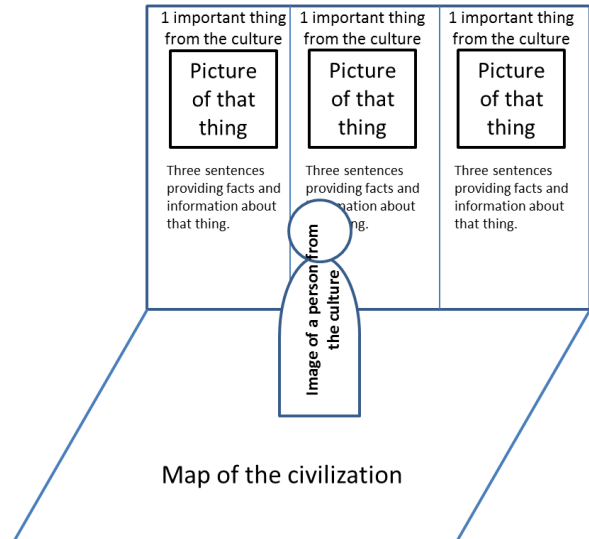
1 important thing from the culture

Picture of that thing

Three sentences providing facts and information about that thing.

1 important thing from the culture

Picture of that thing

Three sentences providing facts and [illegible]mation about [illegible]ng.

1 important thing from the culture

Picture of that thing

Three sentences providing facts and information about that thing.

Image of a person from the culture

Map of the civilization